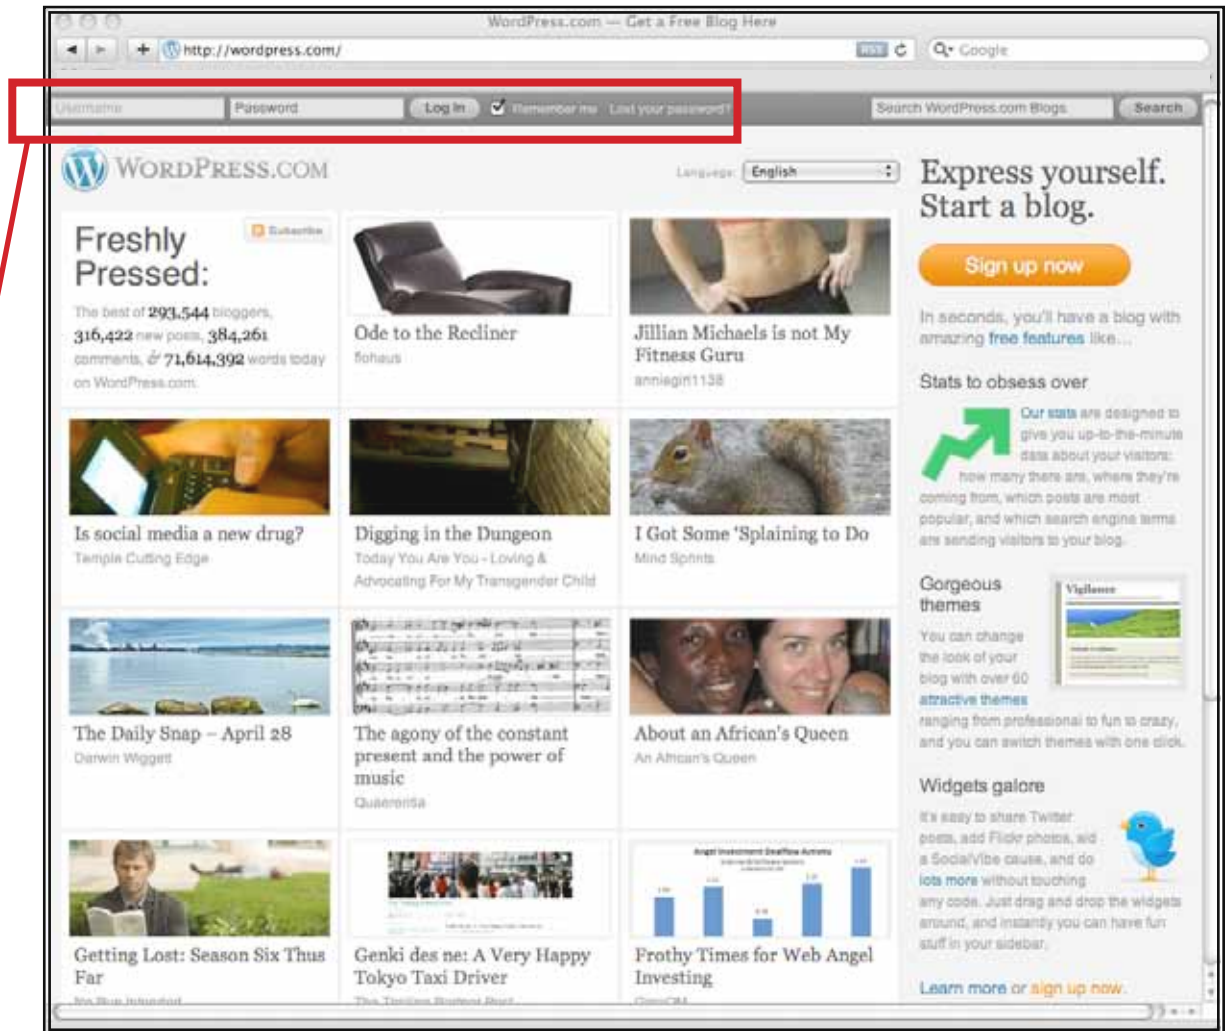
WordPress.com — Get a Free Blog Here

http://wordpress.com/

RSS

Google

Username Password Log In Remember me Lost your password?

Search WordPress.com Blogs Search

WORDPRESS.COM

Language: English

Express yourself. Start a blog.

Sign up now

In seconds, you'll have a blog with amazing free features like...

Stats to obsess over

Our stats are designed to give you up-to-the-minute data about your visitors: how many there are, where they're coming from, which posts are most popular, and which search engine terms are sending visitors to your blog.

Gorgeous themes

You can change the look of your blog with over 60 attractive themes ranging from professional to fun to crazy, and you can switch themes with one click.

Widgets galore

It's easy to share Twitter posts, add Flickr photos, aid a SocialVibe cause, and do lots more without touching any code. Just drag and drop the widgets around, and instantly you can have fun stuff in your sidebar.

Learn more or sign up now.

Freshly Pressed:

Subscribe

The best of 293,544 bloggers, 316,422 new posts, 384,261 comments, & 71,614,392 words today on WordPress.com.

Ode to the Recliner
flohaus

Jillian Michaels is not My Fitness Guru
anniegirl1138

Is social media a new drug?
Temple Cutting Edge

Digging in the Dungeon
Today You Are You - Loving & Advocating For My Transgender Child

I Got Some 'Splaining to Do
Mind Sprints

The Daily Snap – April 28
Darwin Wiggett

The agony of the constant present and the power of music
Quaerentia

About an African's Queen
An African's Queen

Getting Lost: Season Six Thus Far
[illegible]

Genki des ne: A Very Happy Tokyo Taxi Driver
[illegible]

Frothy Times for Web Angel Investing
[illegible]